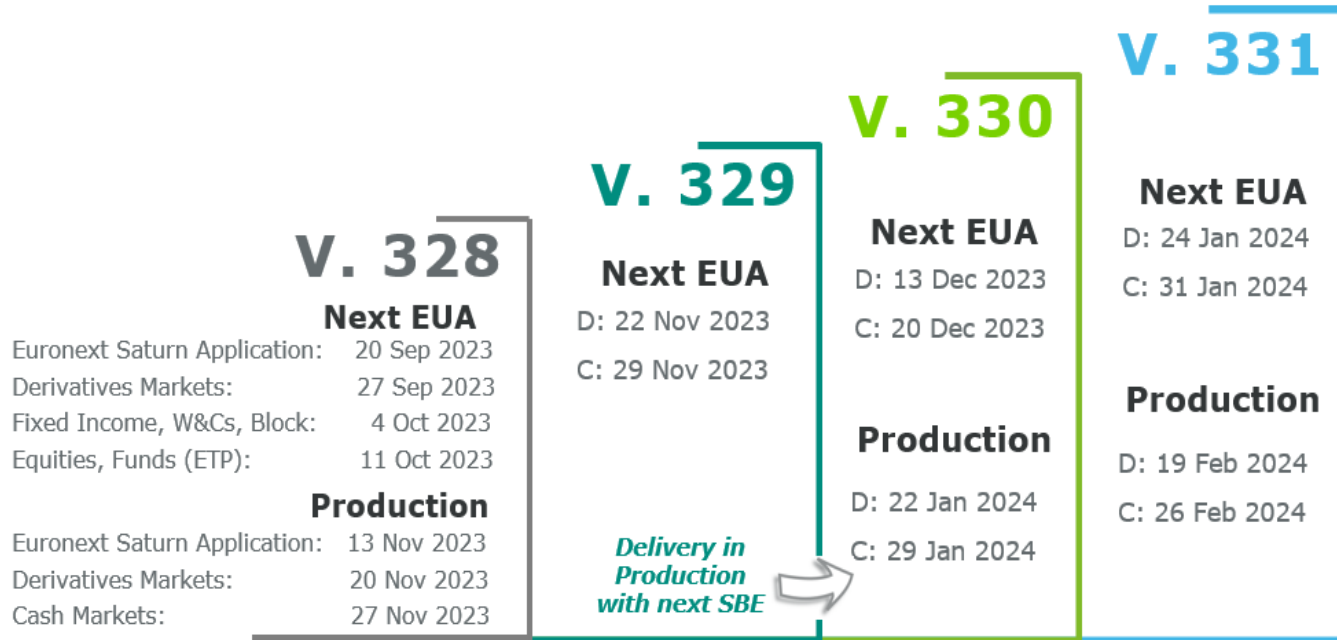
V. 328

Next EUA

Euronext Saturn Application: 20 Sep 2023
Derivatives Markets: 27 Sep 2023
Fixed Income, W&Cs, Block: 4 Oct 2023
Equities, Funds (ETP): 11 Oct 2023

Production

Euronext Saturn Application: 13 Nov 2023
Derivatives Markets: 20 Nov 2023
Cash Markets: 27 Nov 2023

V. 329

Next EUA

D: 22 Nov 2023
C: 29 Nov 2023

Delivery in Production with next SBE

V. 330

Next EUA

D: 13 Dec 2023
C: 20 Dec 2023

Production

D: 22 Jan 2024
C: 29 Jan 2024

V. 331

Next EUA

D: 24 Jan 2024
C: 31 Jan 2024

Production

D: 19 Feb 2024
C: 26 Feb 2024